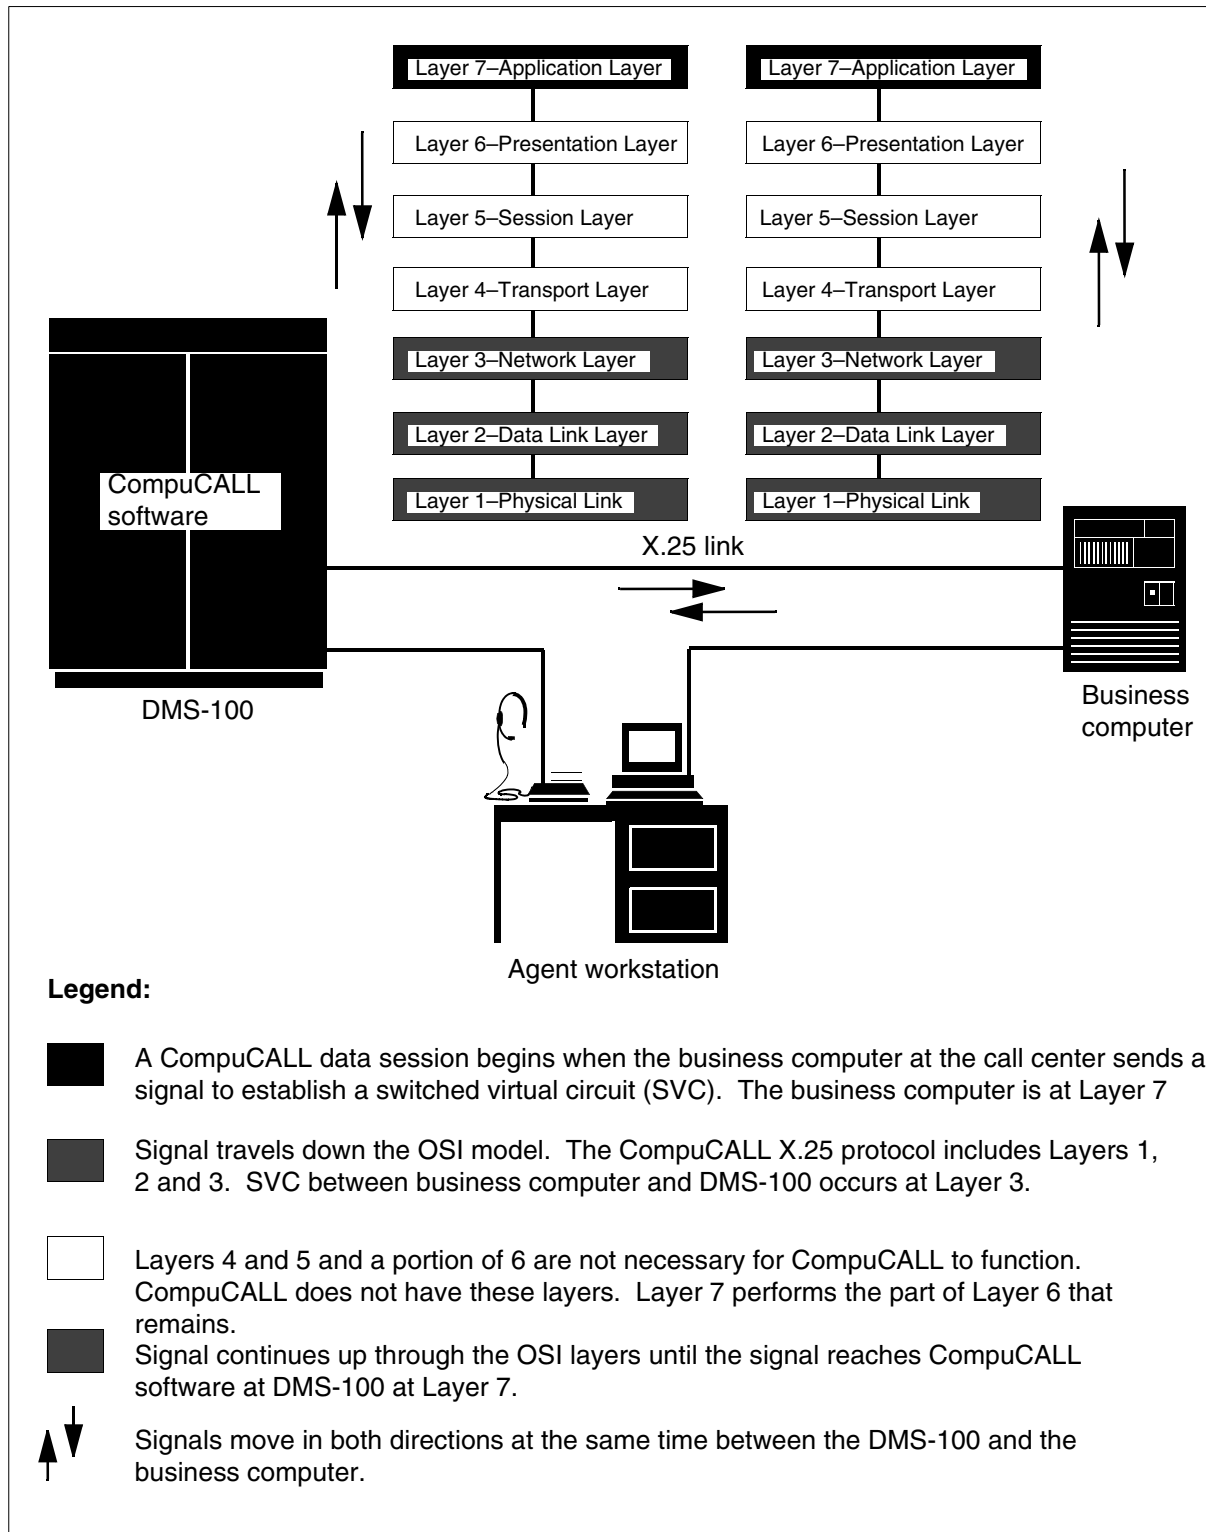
Layer 7–Application Layer
Layer 6–Presentation Layer
Layer 5–Session Layer
Layer 4–Transport Layer
Layer 3–Network Layer
Layer 2–Data Link Layer
Layer 1–Physical Link

Layer 7–Application Layer
Layer 6–Presentation Layer
Layer 5–Session Layer
Layer 4–Transport Layer
Layer 3–Network Layer
Layer 2–Data Link Layer
Layer 1–Physical Link

CompuCALL software

DMS-100

X.25 link

Business computer

Agent workstation

**Legend:**

A CompuCALL data session begins when the business computer at the call center sends a signal to establish a switched virtual circuit (SVC). The business computer is at Layer 7

Signal travels down the OSI model. The CompuCALL X.25 protocol includes Layers 1, 2 and 3. SVC between business computer and DMS-100 occurs at Layer 3.

Layers 4 and 5 and a portion of 6 are not necessary for CompuCALL to function. CompuCALL does not have these layers. Layer 7 performs the part of Layer 6 that remains.

Signal continues up through the OSI layers until the signal reaches CompuCALL software at DMS-100 at Layer 7.

Signals move in both directions at the same time between the DMS-100 and the business computer.